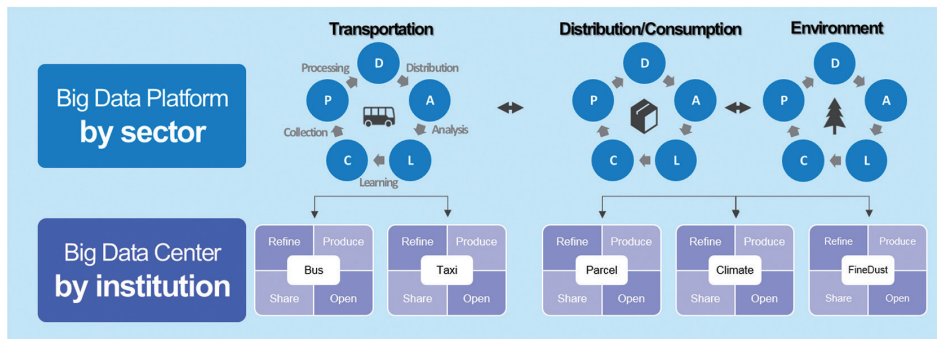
Big Data Platform by sector

Transportation

D
Processing
Distribution
P
A
Collection
Analysis
C
L
Learning

Distribution/Consumption

D
P
A
C
L

Environment

D
P
A
C
L

Big Data Center by institution

| Refine | Produce |
|---|---|
| Bus | |
| Share | Open |

| Refine | Produce |
|---|---|
| Taxi | |
| Share | Open |

| Refine | Produce |
|---|---|
| Parcel | |
| Share | Open |

| Refine | Produce |
|---|---|
| Climate | |
| Share | Open |

| Refine | Produce |
|---|---|
| FineDust | |
| Share | Open |